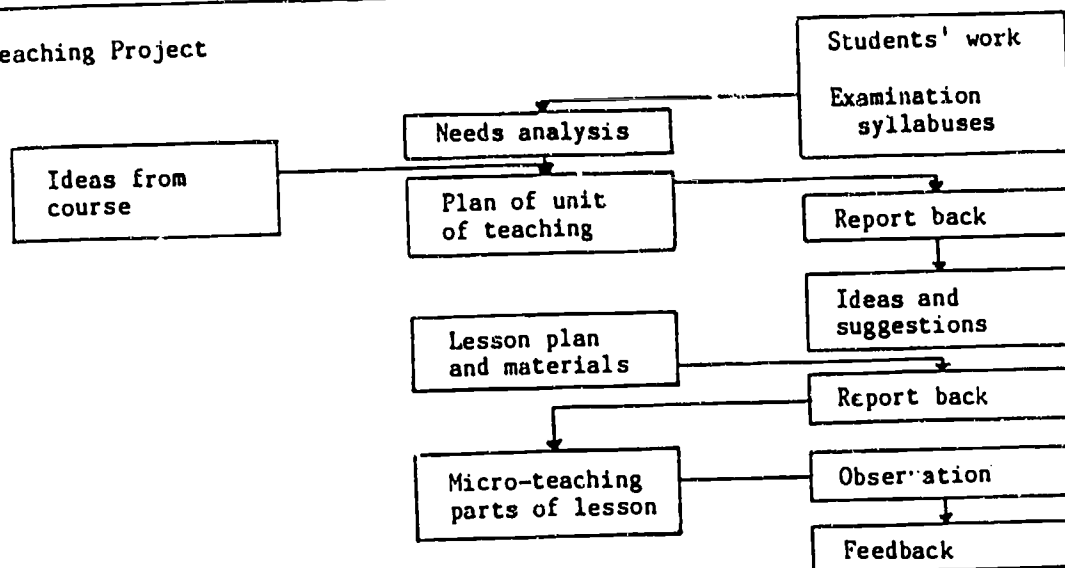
eaching Project

Students' work

Examination syllabuses

Needs analysis

Ideas from course

Plan of unit of teaching

Report back

Ideas and suggestions

Lesson plan and materials

Report back

Micro-teaching parts of lesson

Observation

Feedback